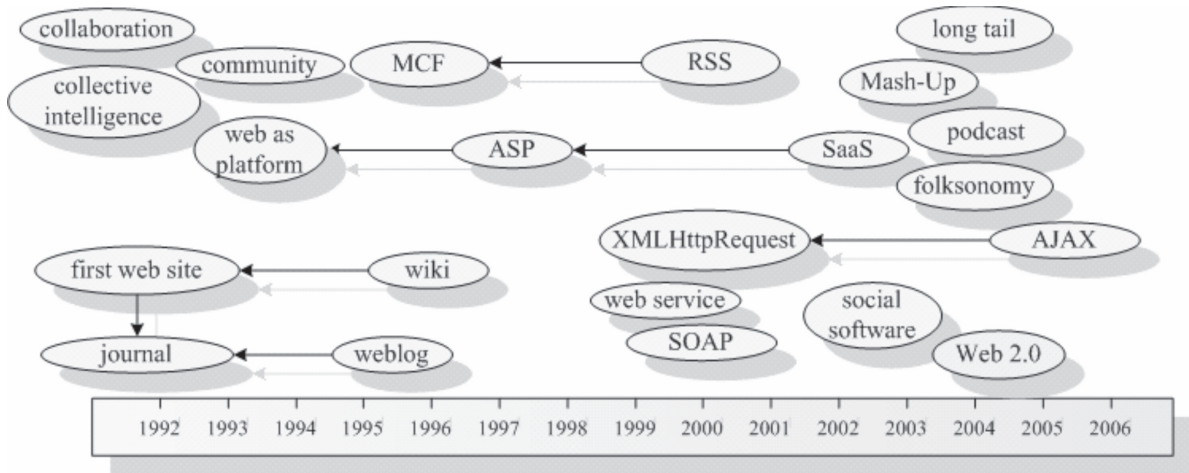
collaboration

community

MCF

RSS

long tail

collective intelligence

Mash-Up

web as platform

ASP

SaaS

podcast

folksonomy

XMLHttpRequest

AJAX

first web site

wiki

web service

social software

journal

weblog

SOAP

Web 2.0

1992 1993 1994 1995 1996 1997 1998 1999 2000 2001 2002 2003 2004 2005 2006